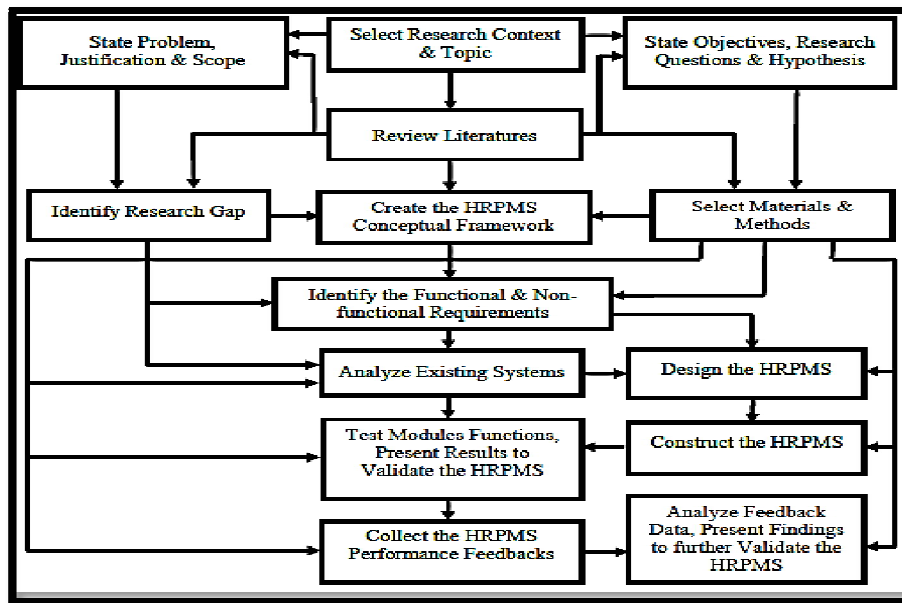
Select Research Context & Topic

State Problem, Justification & Scope

State Objectives, Research Questions & Hypothesis

Review Literatures

Identify Research Gap

Create the HRPMS Conceptual Framework

Select Materials & Methods

Identify the Functional & Non-functional Requirements

Analyze Existing Systems

Design the HRPMS

Test Modules Functions, Present Results to Validate the HRPMS

Construct the HRPMS

Collect the HRPMS Performance Feedbacks

Analyze Feedback Data, Present Findings to further Validate the HRPMS